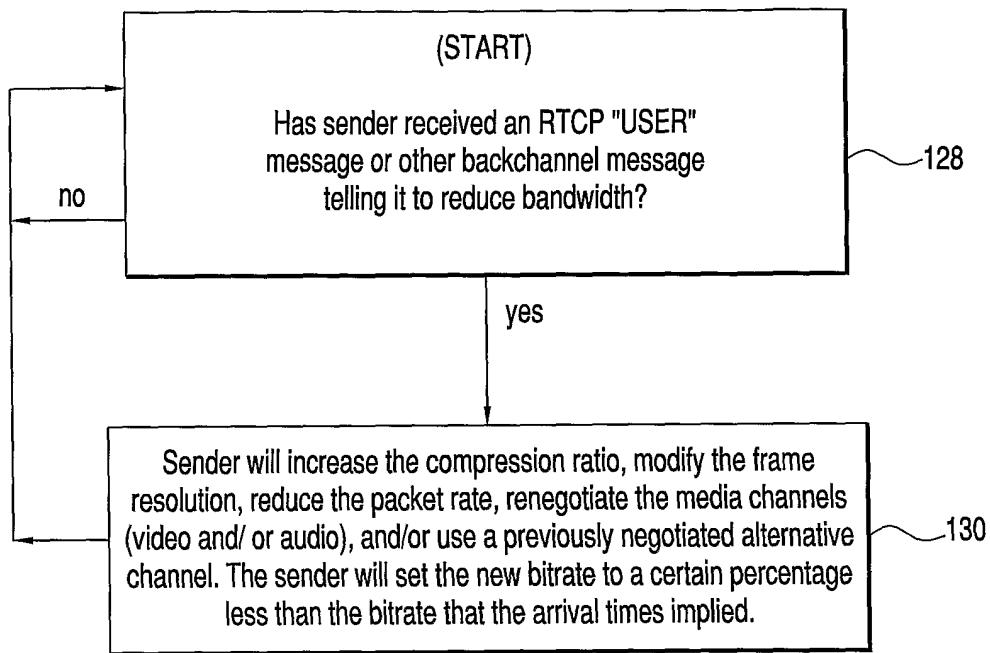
(START)

Has sender received an RTCP "USER" message or other backchannel message telling it to reduce bandwidth?

128

no

yes

Sender will increase the compression ratio, modify the frame resolution, reduce the packet rate, renegotiate the media channels (video and/ or audio), and/or use a previously negotiated alternative channel. The sender will set the new bitrate to a certain percentage less than the bitrate that the arrival times implied.

130